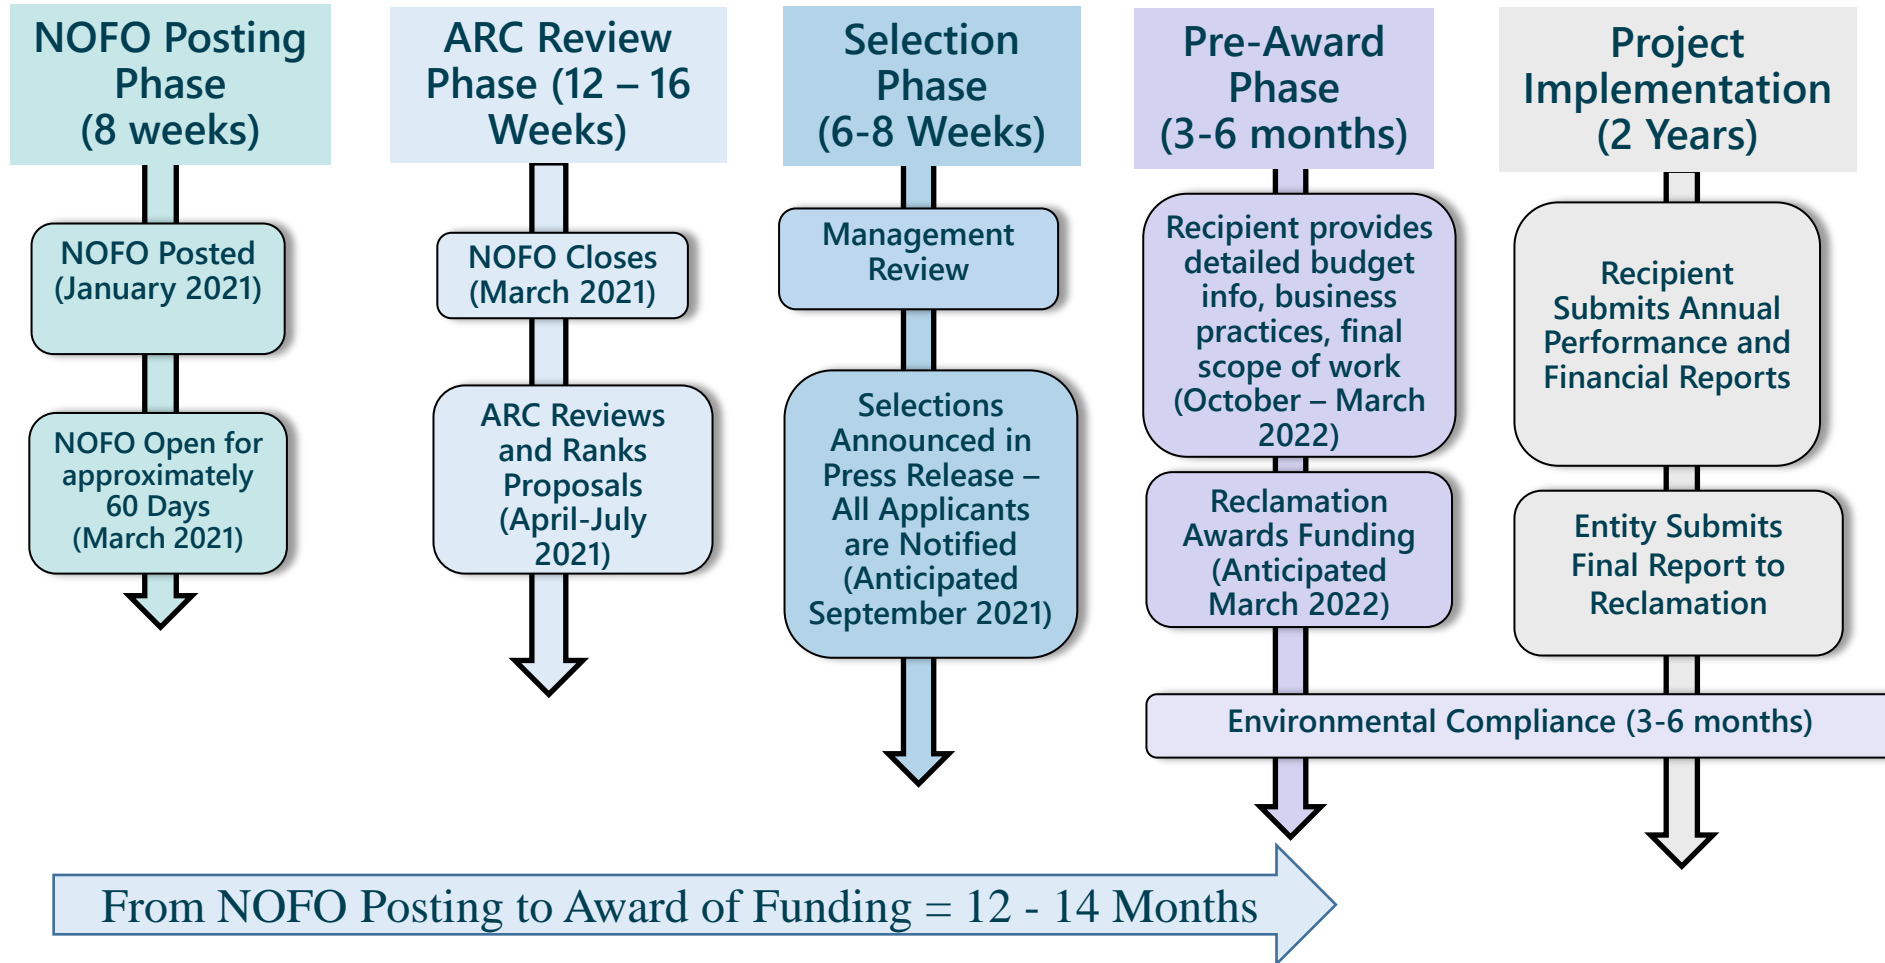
NOFO Posting Phase (8 weeks)

NOFO Posted (January 2021)

NOFO Open for approximately 60 Days (March 2021)

ARC Review Phase (12 – 16 Weeks)

NOFO Closes (March 2021)

ARC Reviews and Ranks Proposals (April-July 2021)

Selection Phase (6-8 Weeks)

Management Review

Selections Announced in Press Release – All Applicants are Notified (Anticipated September 2021)

Pre-Award Phase (3-6 months)

Recipient provides detailed budget info, business practices, final scope of work (October – March 2022)

Reclamation Awards Funding (Anticipated March 2022)

Project Implementation (2 Years)

Recipient Submits Annual Performance and Financial Reports

Entity Submits Final Report to Reclamation

Environmental Compliance (3-6 months)

From NOFO Posting to Award of Funding = 12 - 14 Months